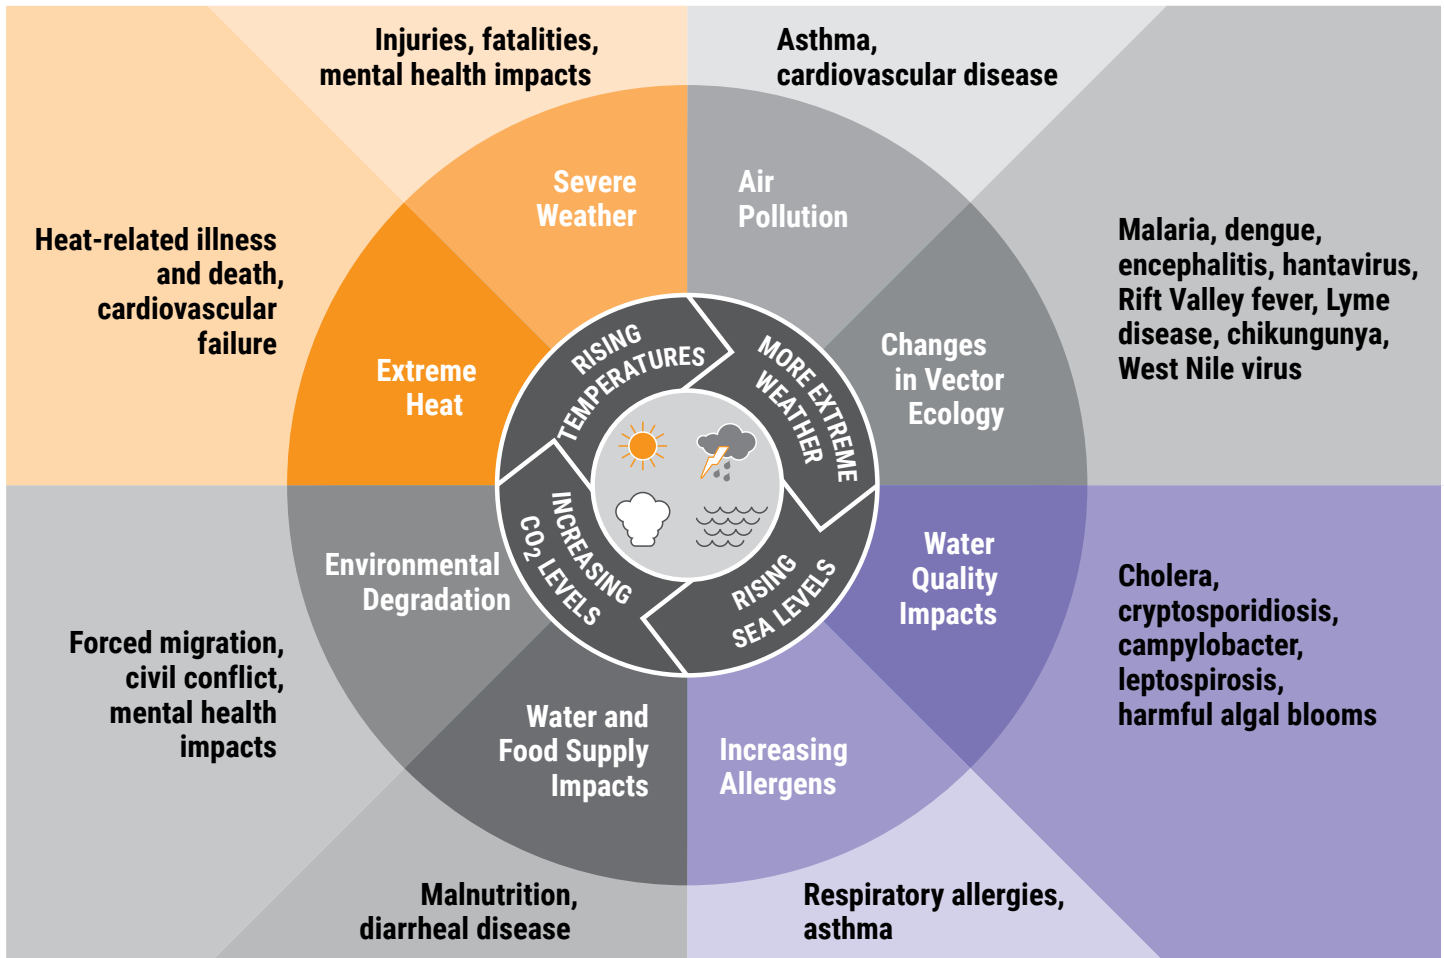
Injuries, fatalities, mental health impacts

Asthma, cardiovascular disease

Heat-related illness and death, cardiovascular failure

Severe Weather

Air Pollution

Malaria, dengue, encephalitis, hantavirus, Rift Valley fever, Lyme disease, chikungunya, West Nile virus

Extreme Heat

RISING TEMPERATURES

MORE EXTREME WEATHER

Changes in Vector Ecology

INCREASING $CO_2$ LEVELS

RISING SEA LEVELS

Environmental Degradation

Water Quality Impacts

Cholera, cryptosporidiosis, campylobacter, leptospirosis, harmful algal blooms

Forced migration, civil conflict, mental health impacts

Water and Food Supply Impacts

Increasing Allergens

Malnutrition, diarrheal disease

Respiratory allergies, asthma